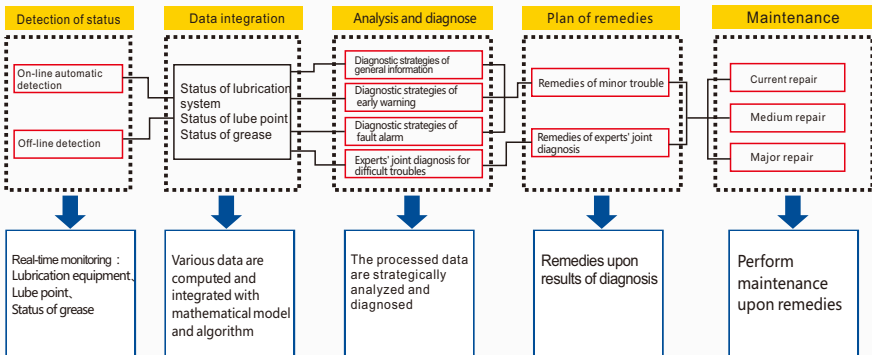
Detection of status

On-line automatic detection

Off-line detection

Real-time monitoring：Lubrication equipment、Lube point、Status of grease

Data integration

Status of lubrication system
Status of lube point
Status of grease

Various data are computed and integrated with mathematical model and algorithm

Analysis and diagnose

Diagnostic strategies of general information

Diagnostic strategies of early warning

Diagnostic strategies of fault alarm

Experts' joint diagnosis for difficult troubles

The processed data are strategically analyzed and diagnosed

Plan of remedies

Remedies of minor trouble

Remedies of experts' joint diagnosis

Remedies upon results of diagnosis

Maintenance

Current repair

Medium repair

Major repair

Perform maintenance upon remedies